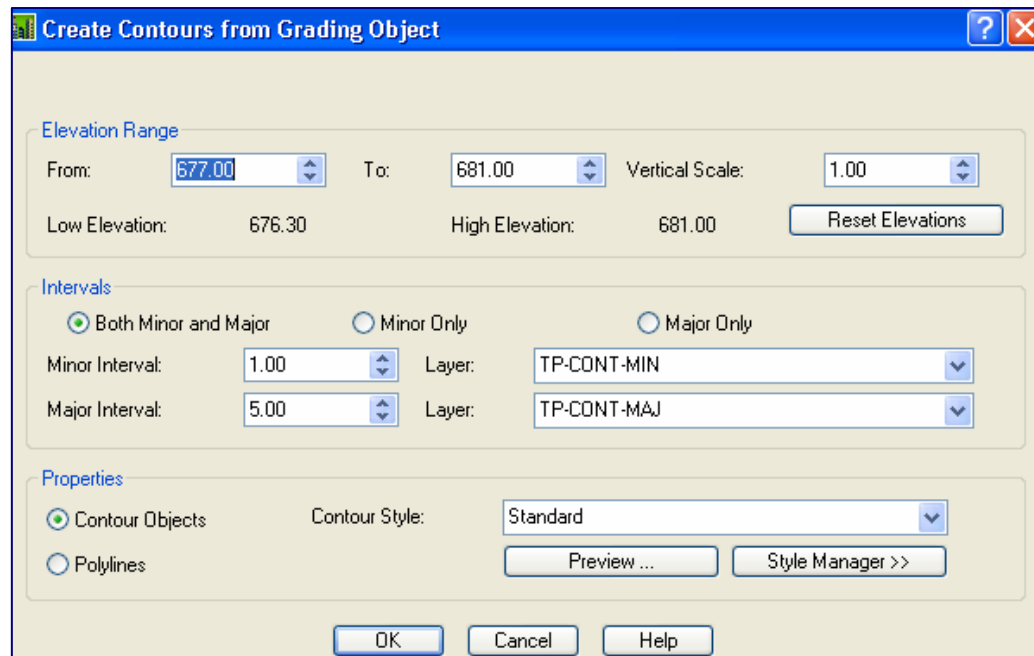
Create Contours from Grading Object

Elevation Range

From: 677.00 To: 681.00 Vertical Scale: 1.00

Low Elevation: 676.30 High Elevation: 681.00 Reset Elevations

Intervals

Both Minor and Major Minor Only Major Only

Minor Interval: 1.00 Layer: TP-CONT-MIN

Major Interval: 5.00 Layer: TP-CONT-MAJ

Properties

Contour Objects Contour Style: Standard

Polylines Preview ... Style Manager >>

OK Cancel Help